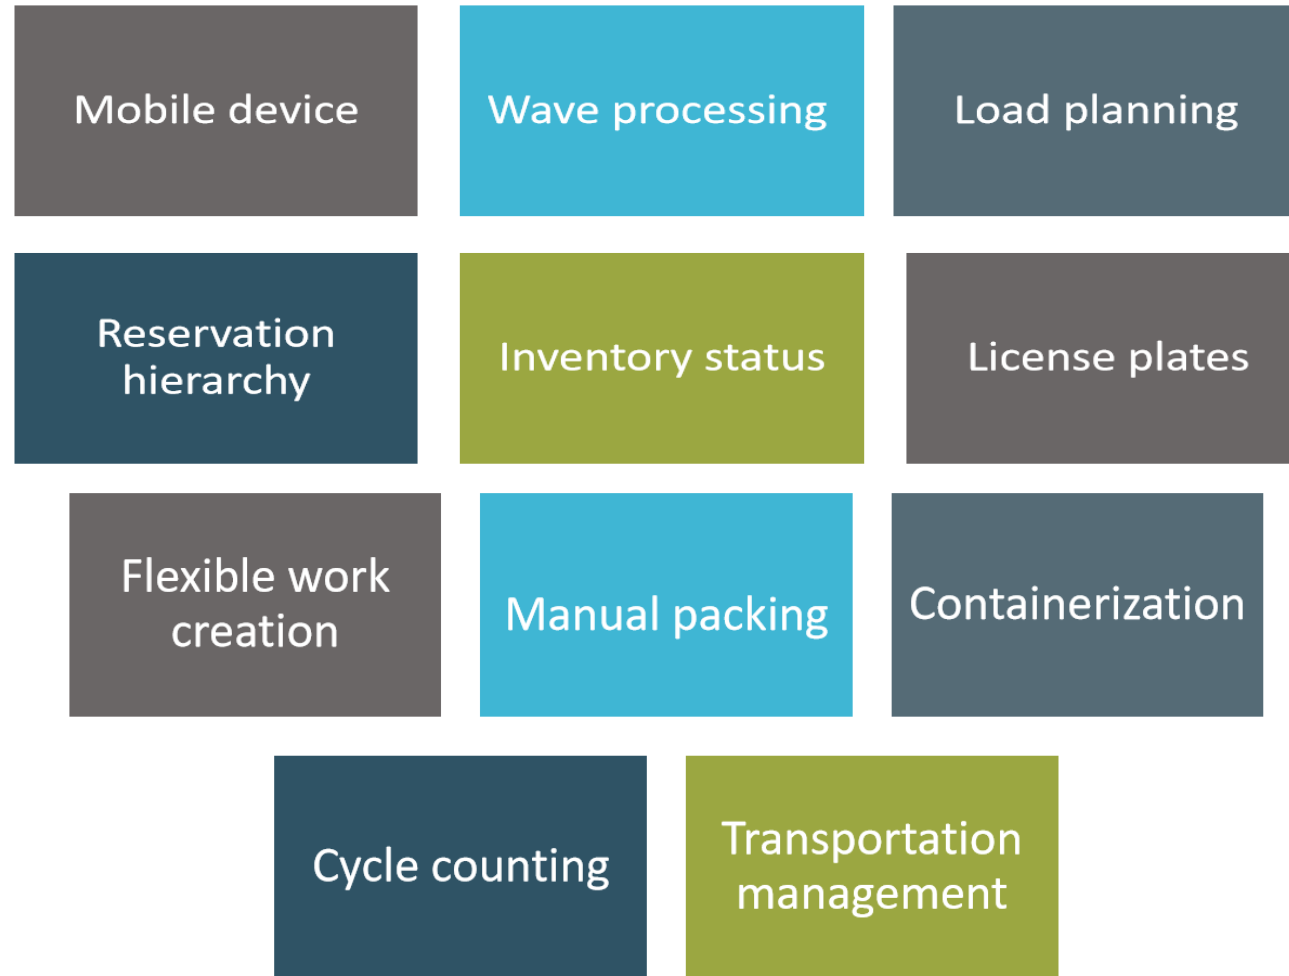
Mobile device

Wave processing

Load planning

Reservation hierarchy

Inventory status

License plates

Flexible work creation

Manual packing

Containerization

Cycle counting

Transportation management